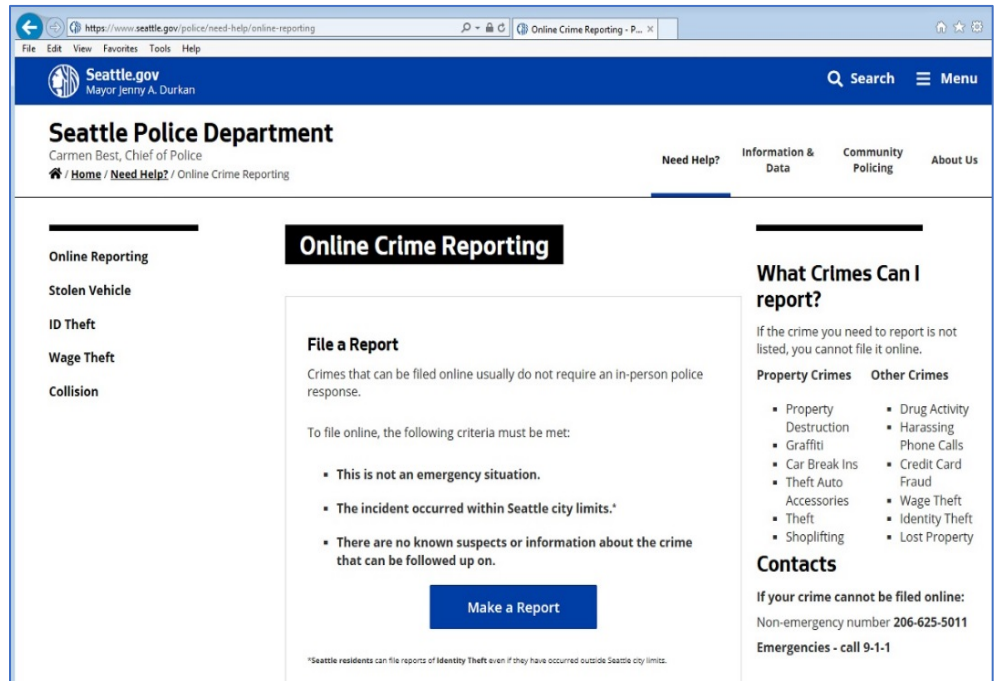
https://www.seattle.gov/police/need-help/online-reporting

Online Crime Reporting - P... ×

File Edit View Favorites Tools Help

Seattle.gov
Mayor Jenny A. Durkan

Search Menu

Seattle Police Department
Carmen Best, Chief of Police
/ Home / Need Help? / Online Crime Reporting

Need Help?
Information & Data
Community Policing
About Us

Online Reporting
Stolen Vehicle
ID Theft
Wage Theft
Collision

Online Crime Reporting

File a Report
Crimes that can be filed online usually do not require an in-person police response.

To file online, the following criteria must be met:

- This is not an emergency situation.
- The incident occurred within Seattle city limits.*
- There are no known suspects or information about the crime that can be followed up on.

Make a Report

*Seattle residents can file reports of Identity Theft even if they have occurred outside Seattle city limits.

What Crimes Can I report?
If the crime you need to report is not listed, you cannot file it online.

Property Crimes
- Property Destruction
- Graffiti
- Car Break Ins
- Theft Auto Accessories
- Theft
- Shoplifting

Other Crimes
- Drug Activity
- Harassing Phone Calls
- Credit Card Fraud
- Wage Theft
- Identity Theft
- Lost Property

Contacts
If your crime cannot be filed online:
Non-emergency number 206-625-5011
Emergencies - call 9-1-1